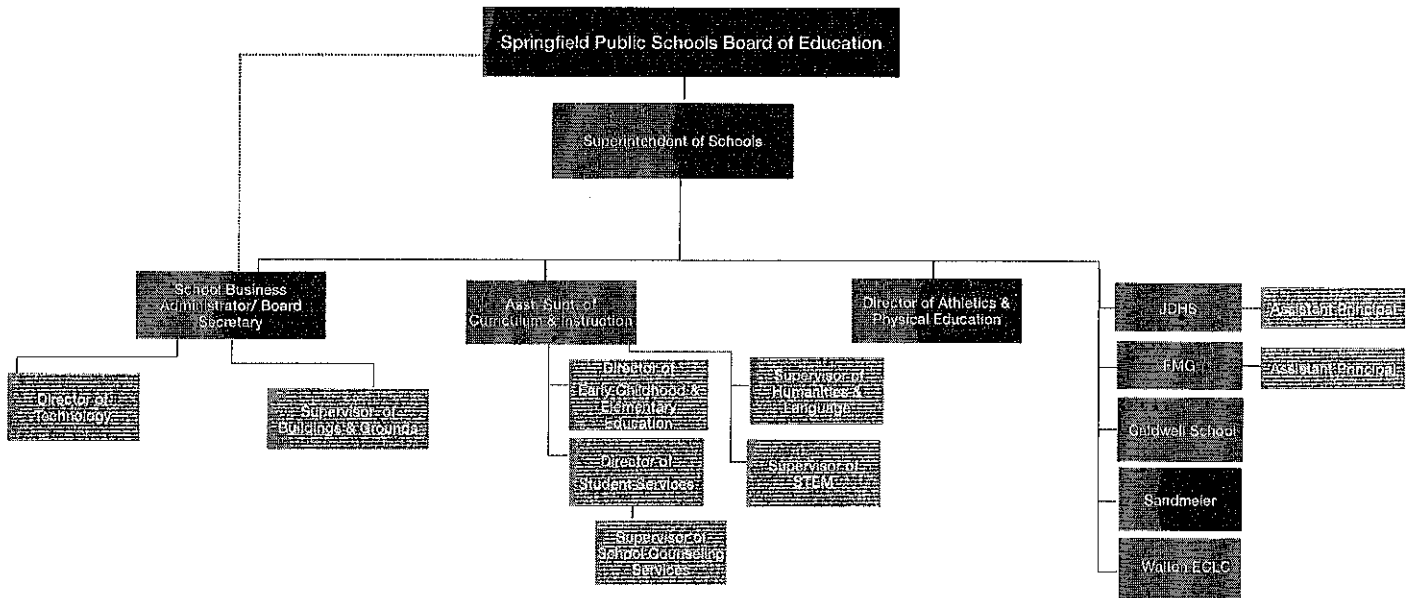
Springfield Public Schools Board of Education

Superintendent of Schools

School Business Administrator/ Board Secretary

Asst. Supt. of Curriculum & Instruction

Director of Athletics & Physical Education

JDHS

Assistant Principal

FMG

Assistant Principal

Caldwell School

Sandmeier

Walton ECLC

Director of Technology

Supervisor of Buildings & Grounds

Director of Early Childhood & Elementary Education

Supervisor of Humanities & Language

Director of Student Services

Supervisor of STEM

Supervisor of School Counseling Services